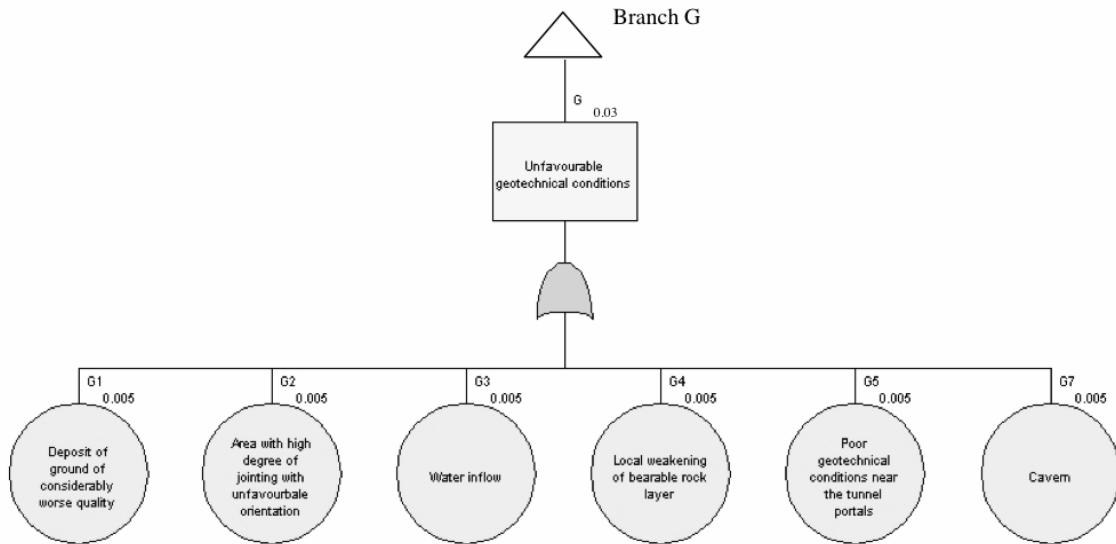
Branch G

G
0.03

Unfavourable geotechnical conditions

G1
0.005
Deposit of ground of considerably worse quality

G2
0.005
Area with high degree of jointing with unfavourbale orientation

G3
0.005
Water inflow

G4
0.005
Local weakening of bearable rock layer

G5
0.005
Poor geotechnical conditions near the tunnel portals

G7
0.005
Cavern